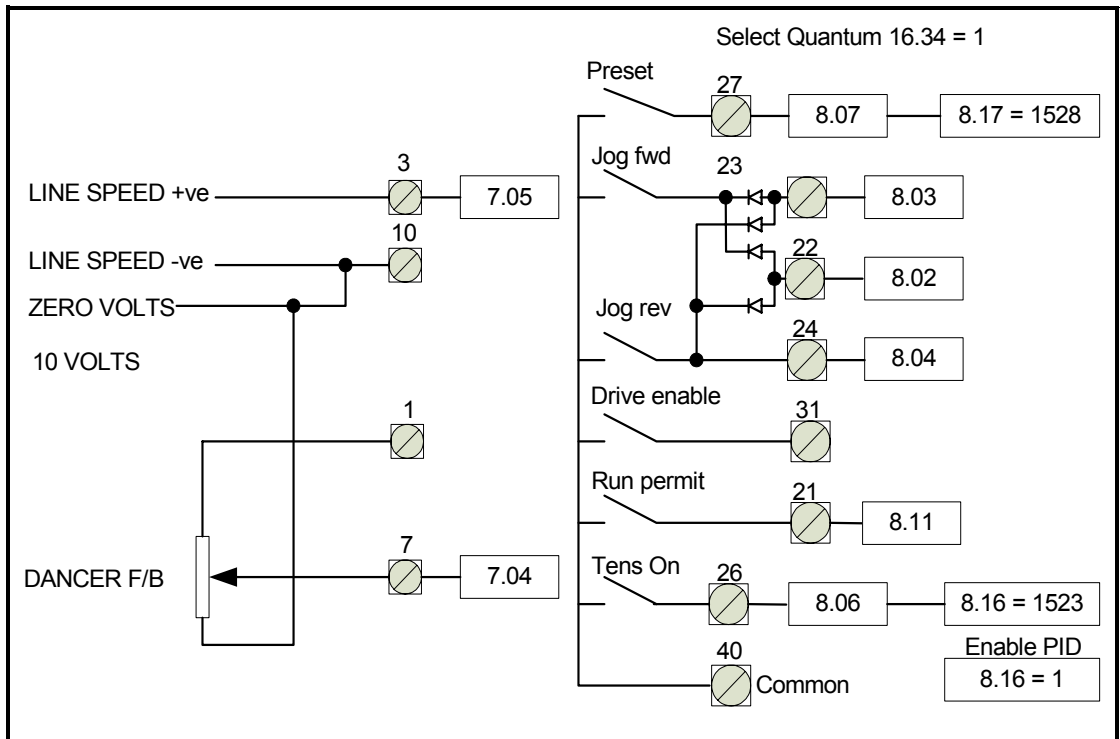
Select Quantum 16.34 = 1

Preset
27
8.07
8.17 = 1528

3
LINE SPEED +ve
7.05

Jog fwd
23
8.03

10
LINE SPEED -ve
22
8.02

ZERO VOLTS
Jog rev

10 VOLTS
24
8.04

Drive enable
31

1

Run permit
21
8.11

7
DANCER F/B
7.04

Tens On
26
8.06
8.16 = 1523

Enable PID
8.16 = 1

40
Common